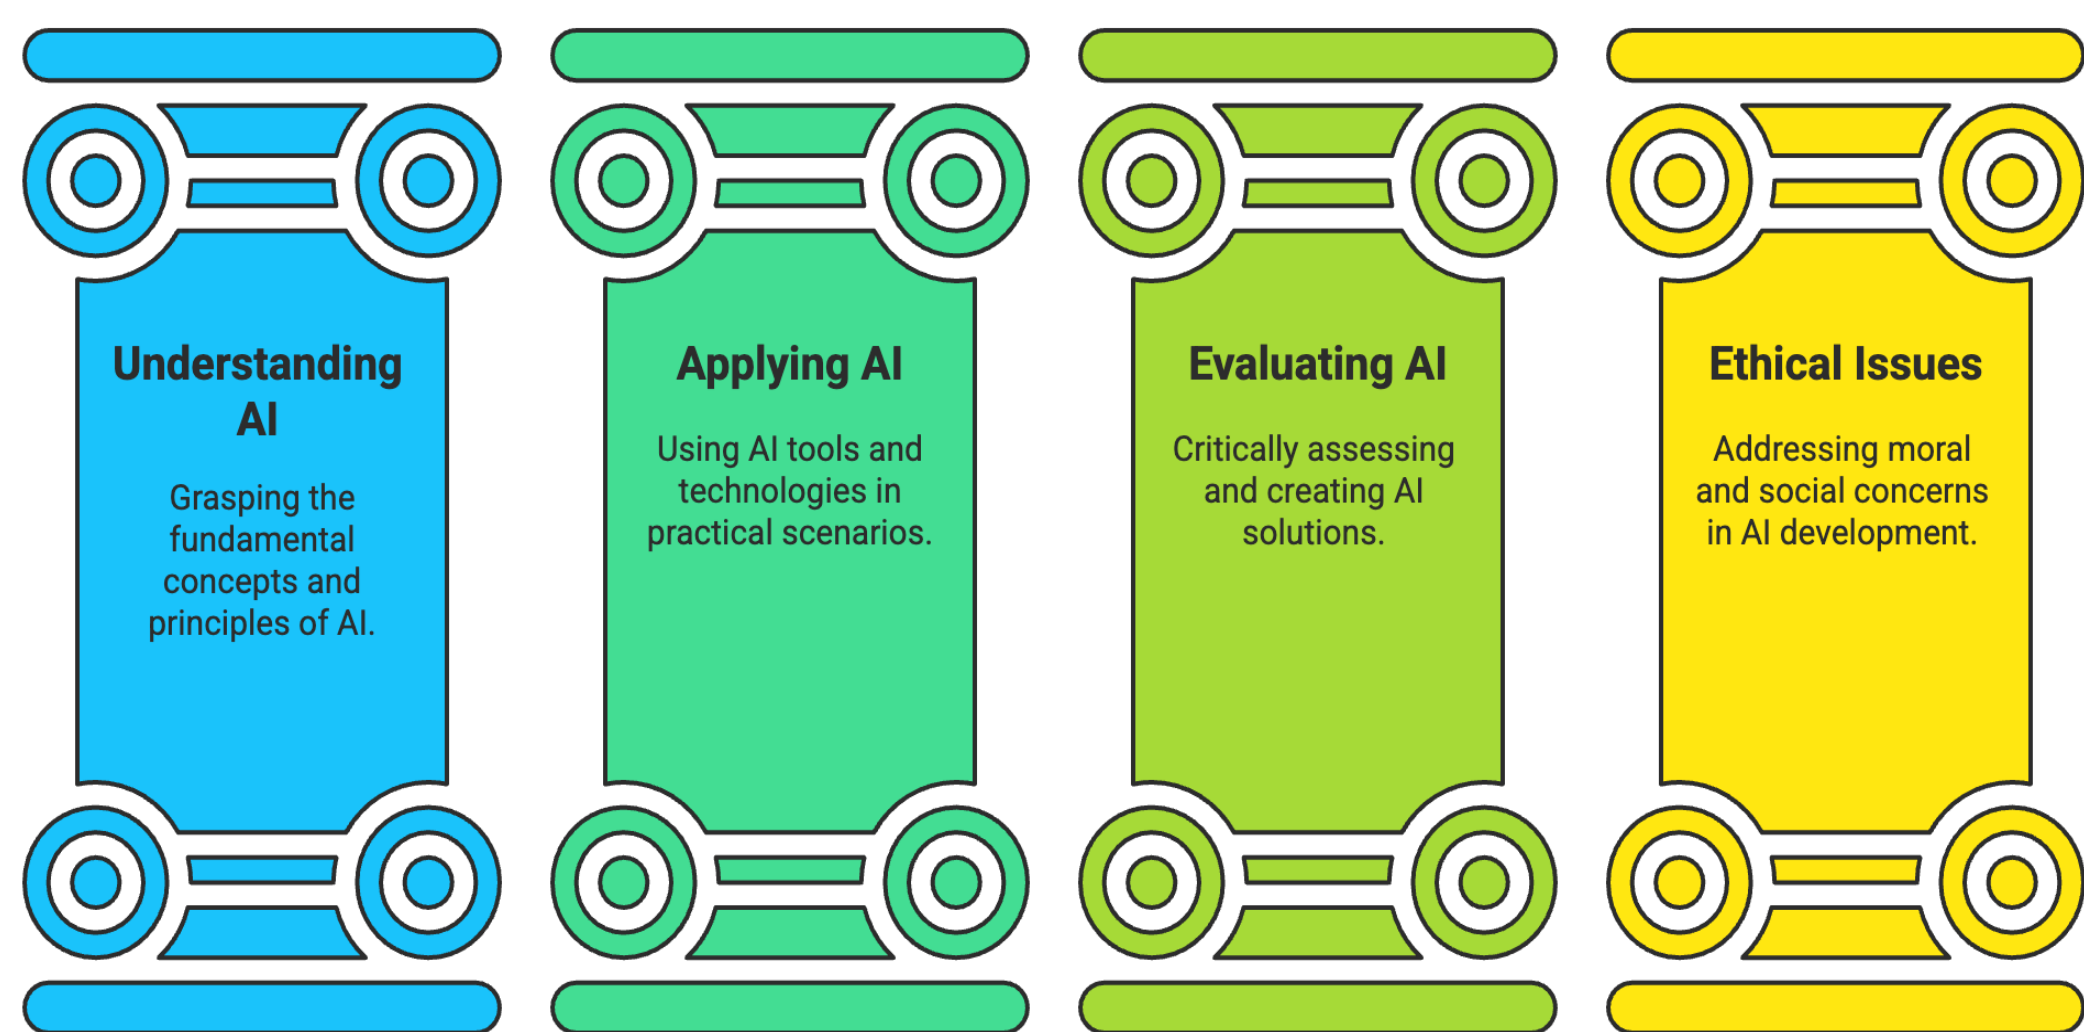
Understanding AI

Grasping the fundamental concepts and principles of AI.

Applying AI

Using AI tools and technologies in practical scenarios.

Evaluating AI

Critically assessing and creating AI solutions.

Ethical Issues

Addressing moral and social concerns in AI development.